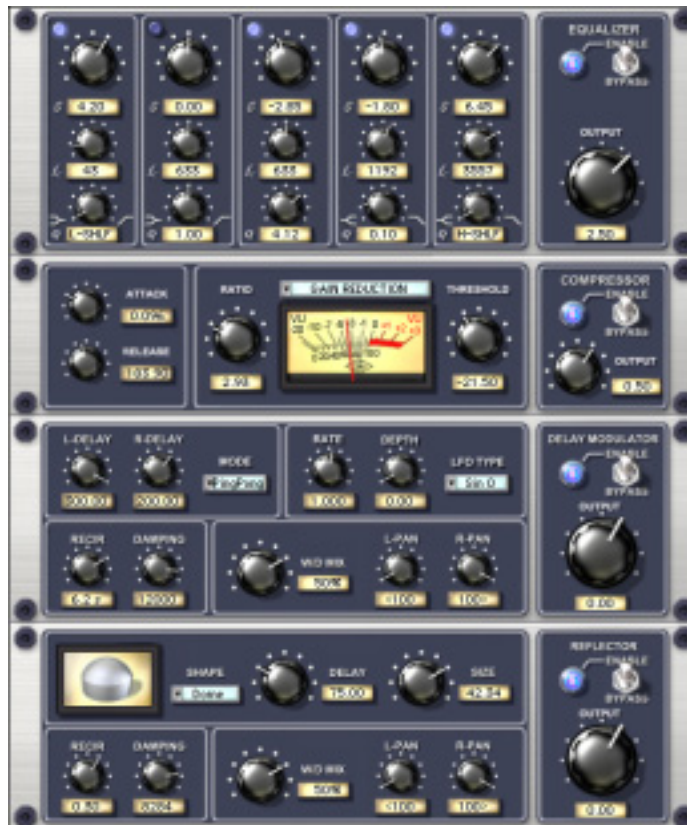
G 4.20
F 48
Q L-SHLF

G 0.00
F 635
Q 1.00

G -2.85
F 688
Q 4.12

G -1.80
F 1192
Q 0.10

G 6.45
F 8882
Q H-SHLF

EQUALIZER
ENABLE
BYPASS
OUTPUT
2.80

ATTACK
0.07%
RELEASE
105.30
RATIO
GAIN REDUCTION
VU
2.98
THRESHOLD
-21.50

COMPRESSOR
ENABLE
BYPASS
OUTPUT
0.80

L-DELAY
200.00
R-DELAY
200.00
MODE
PingPong
RATE
1.0000
DEPTH
0.00
LFO TYPE
Sin 0
RECIR
6.2 F
DAMPING
12000
WLD MIX
50%
L-PAN
<100
R-PAN
100>

DELAY MODULATOR
ENABLE
BYPASS
OUTPUT
0.00

SHAPE
Dome
DELAY
15.00
SIZE
42.34
RECIR
0.50
DAMPING
8264
WLD MIX
50%
L-PAN
<100
R-PAN
100>

REFLECTOR
ENABLE
BYPASS
OUTPUT
0.00